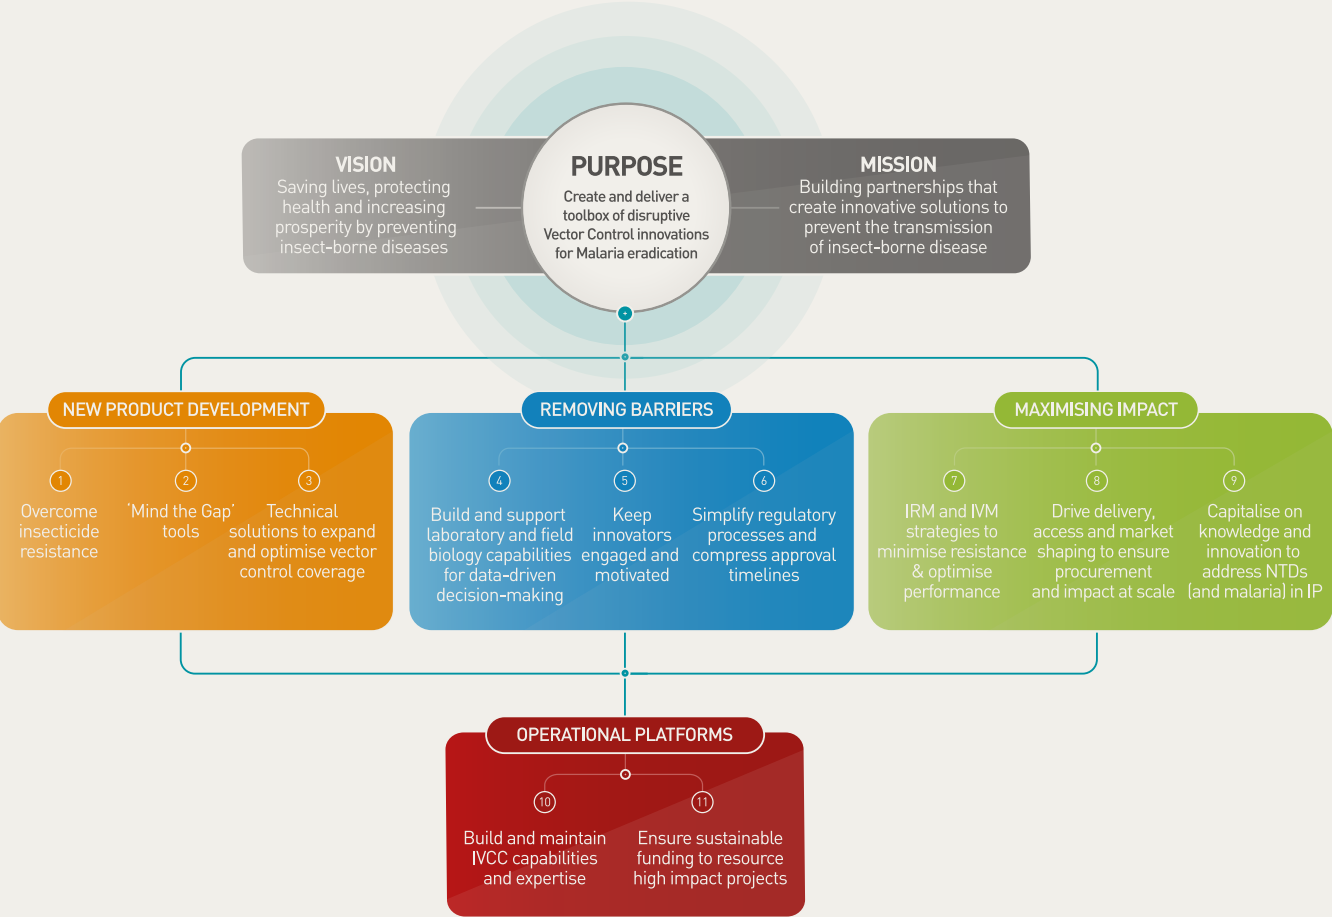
VISION
Saving lives, protecting health and increasing prosperity by preventing insect-borne diseases

PURPOSE
Create and deliver a toolbox of disruptive Vector Control innovations for Malaria eradication

MISSION
Building partnerships that create innovative solutions to prevent the transmission of insect-borne disease

NEW PRODUCT DEVELOPMENT

1
Overcome insecticide resistance

2
'Mind the Gap' tools

3
Technical solutions to expand and optimise vector control coverage

REMOVING BARRIERS

4
Build and support laboratory and field biology capabilities for data-driven decision-making

5
Keep innovators engaged and motivated

6
Simplify regulatory processes and compress approval timelines

MAXIMISING IMPACT

7
IRM and IVM strategies to minimise resistance & optimise performance

8
Drive delivery, access and market shaping to ensure procurement and impact at scale

9
Capitalise on knowledge and innovation to address NTDs (and malaria) in IP

OPERATIONAL PLATFORMS

10
Build and maintain IVCC capabilities and expertise

11
Ensure sustainable funding to resource high impact projects